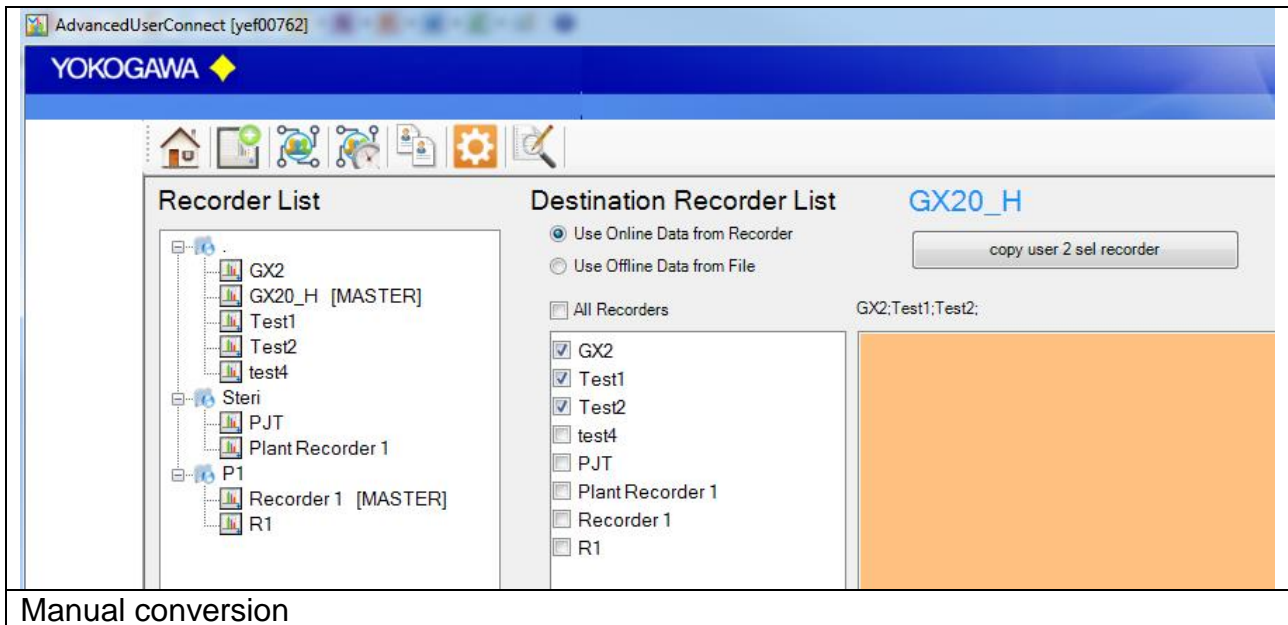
AdvancedUserConnect [yef00762]

YOKOGAWA

Recorder List

.
GX2
GX20_H [MASTER]
Test1
Test2
test4
Steri
PJT
Plant Recorder 1
P1
Recorder 1 [MASTER]
R1

Destination Recorder List

GX20_H

Use Online Data from Recorder

Use Offline Data from File

copy user 2 sel recorder

All Recorders

GX2;Test1;Test2;

GX2
Test1
Test2
test4
PJT
Plant Recorder 1
Recorder 1
R1

Manual conversion